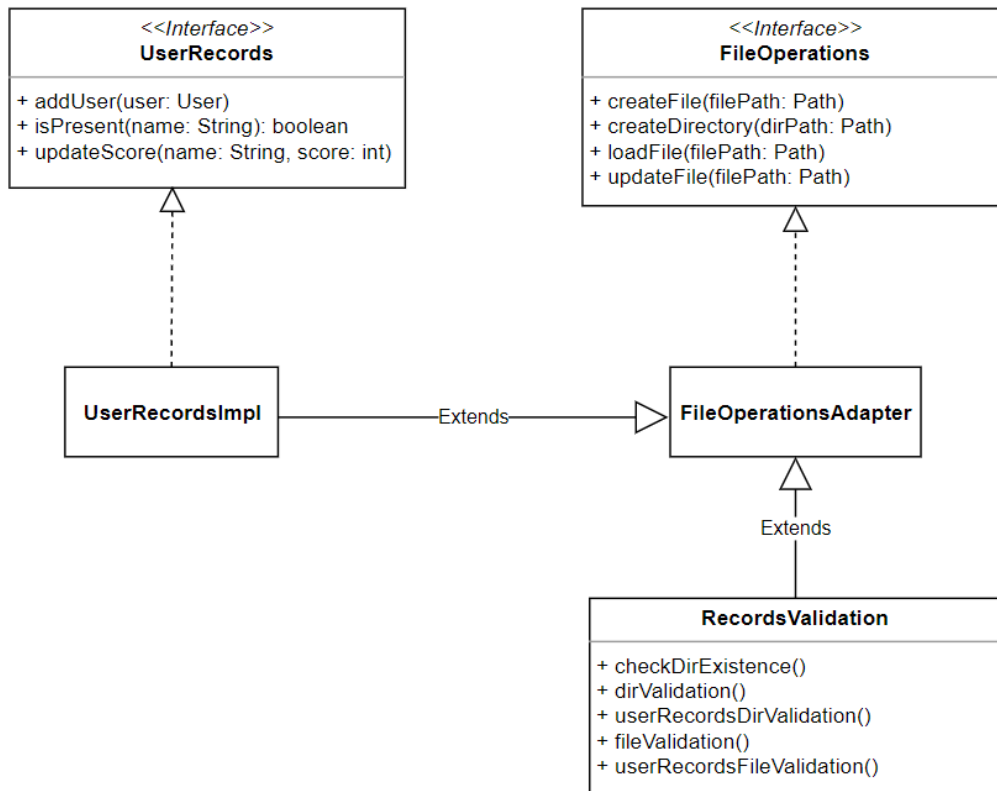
<<Interface>>
UserRecords

+ addUser(user: User)
+ isPresent(name: String): boolean
+ updateScore(name: String, score: int)

<<Interface>>
FileOperations

+ createFile(filePath: Path)
+ createDirectory(dirPath: Path)
+ loadFile(filePath: Path)
+ updateFile(filePath: Path)

UserRecordsImpl

Extends

FileOperationsAdapter

Extends

RecordsValidation

+ checkDirExistence()
+ dirValidation()
+ userRecordsDirValidation()
+ fileValidation()
+ userRecordsFileValidation()